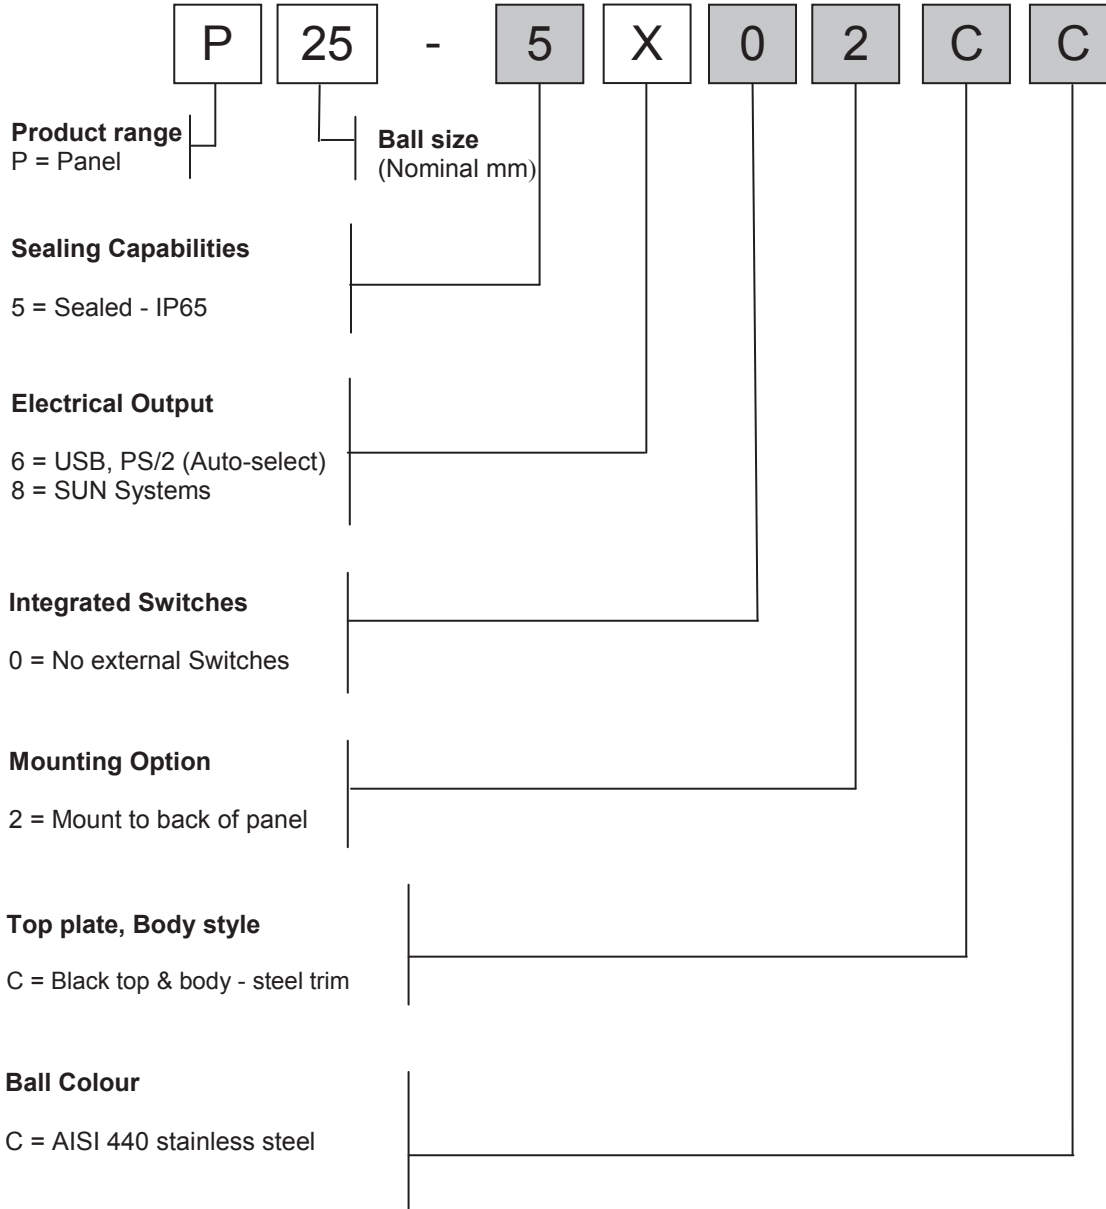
P 25 - 5 X 0 2 C C

**Product range**
P = Panel

**Ball size**
(Nominal mm)

**Sealing Capabilities**

5 = Sealed - IP65

**Electrical Output**

6 = USB, PS/2 (Auto-select)
8 = SUN Systems

**Integrated Switches**

0 = No external Switches

**Mounting Option**

2 = Mount to back of panel

**Top plate, Body style**

C = Black top & body - steel trim

**Ball Colour**

C = AISI 440 stainless steel